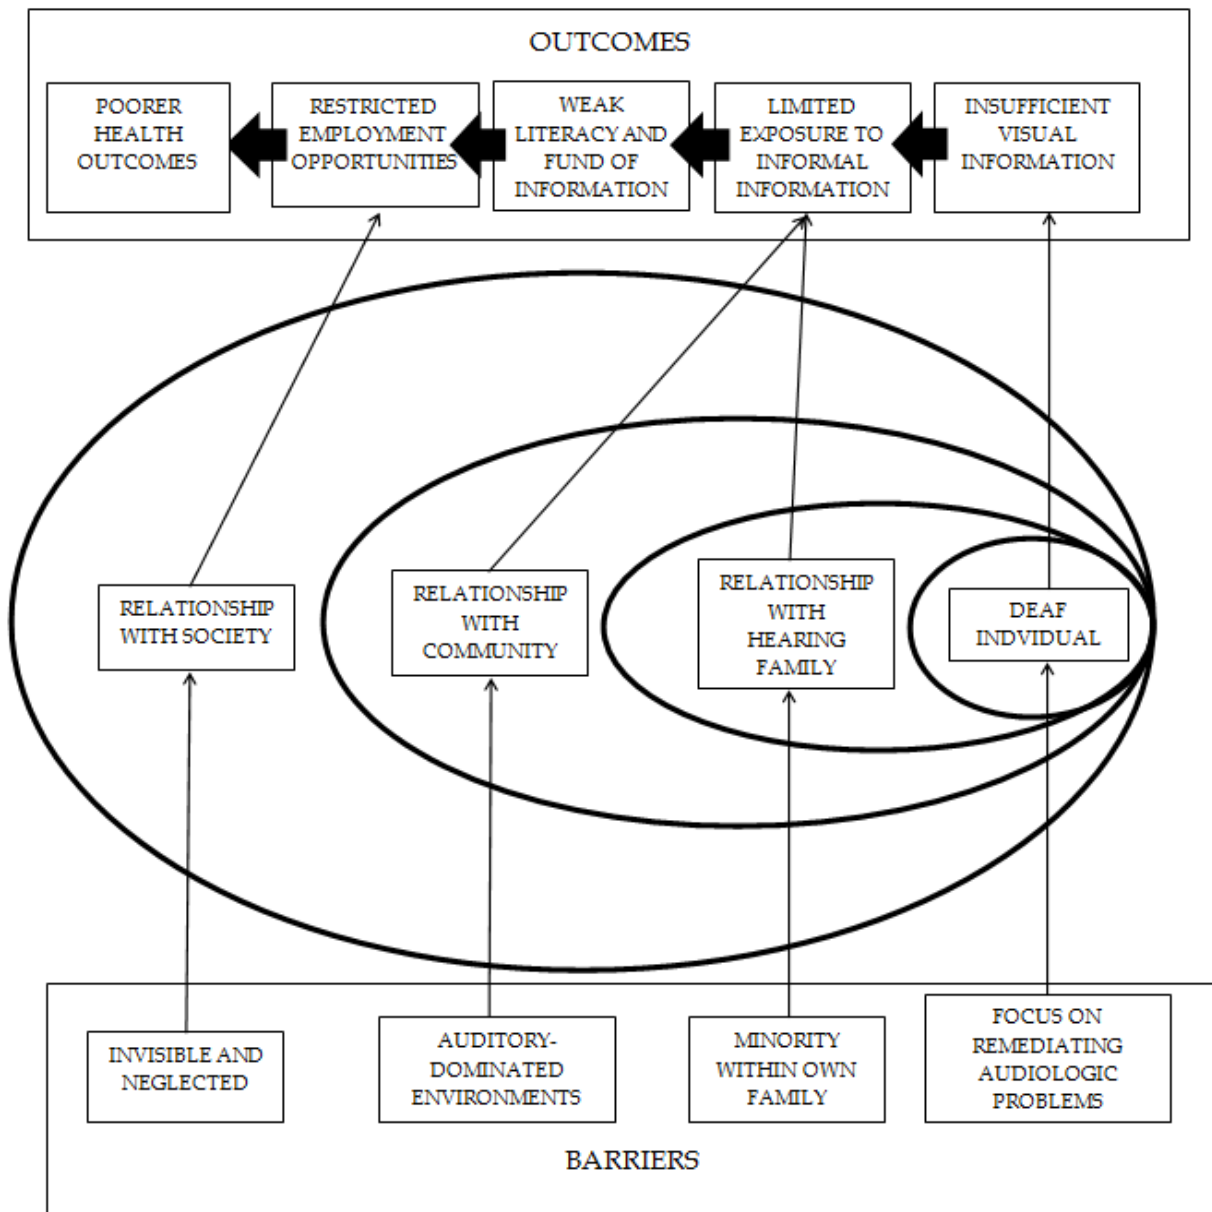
OUTCOMES

POORER HEALTH OUTCOMES

RESTRICTED EMPLOYMENT OPPORTUNITIES

WEAK LITERACY AND FUND OF INFORMATION

LIMITED EXPOSURE TO INFORMAL INFORMATION

INSUFFICIENT VISUAL INFORMATION

RELATIONSHIP WITH SOCIETY

RELATIONSHIP WITH COMMUNITY

RELATIONSHIP WITH HEARING FAMILY

DEAF INDVIDUAL

INVISIBLE AND NEGLECTED

AUDITORY-DOMINATED ENVIRONMENTS

MINORITY WITHIN OWN FAMILY

FOCUS ON REMEDIATING AUDIOLOGIC PROBLEMS

BARRIERS